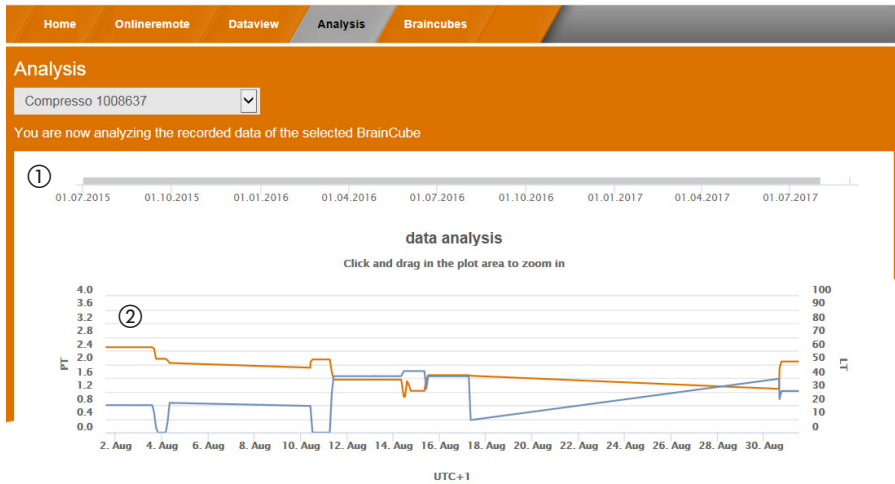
Home Onlineremote Dataview Analysis Braincubes

Analysis

Compresso 1008637

You are now analyzing the recorded data of the selected BrainCube

①

01.07.2015 01.10.2015 01.01.2016 01.04.2016 01.07.2016 01.10.2016 01.01.2017 01.04.2017 01.07.2017

data analysis

Click and drag in the plot area to zoom in

②

PT

4.0
3.6
3.2
2.8
2.4
2.0
1.6
1.2
0.8
0.4
0.0

LT

100
90
80
70
60
50
40
30
20
10
0

2. Aug 4. Aug 6. Aug 8. Aug 10. Aug 12. Aug 14. Aug 16. Aug 18. Aug 20. Aug 22. Aug 24. Aug 26. Aug 28. Aug 30. Aug

UTC+1